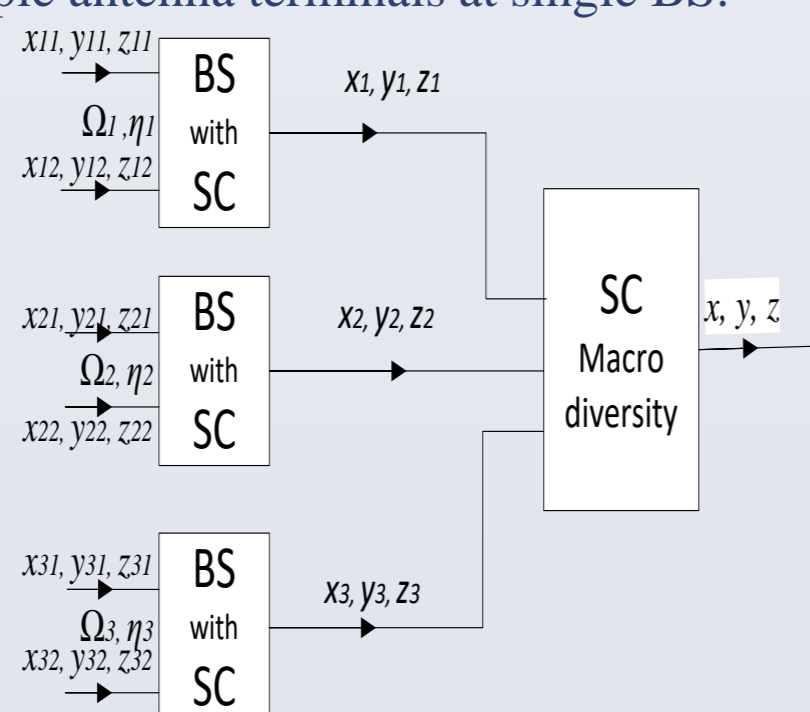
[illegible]ple antenna terminals at single BS:

$x_{11}, y_{11}, z_{11}$
BS with SC
$\Omega_1, \eta_1$
$x_{12}, y_{12}, z_{12}$
$x_1, y_1, z_1$

$x_{21}, y_{21}, z_{21}$
BS with SC
$\Omega_2, \eta_2$
$x_{22}, y_{22}, z_{22}$
$x_2, y_2, z_2$

$x_{31}, y_{31}, z_{31}$
BS with SC
$\Omega_3, \eta_3$
$x_{32}, y_{32}, z_{32}$
$x_3, y_3, z_3$

SC Macro diversity
$x, y, z$